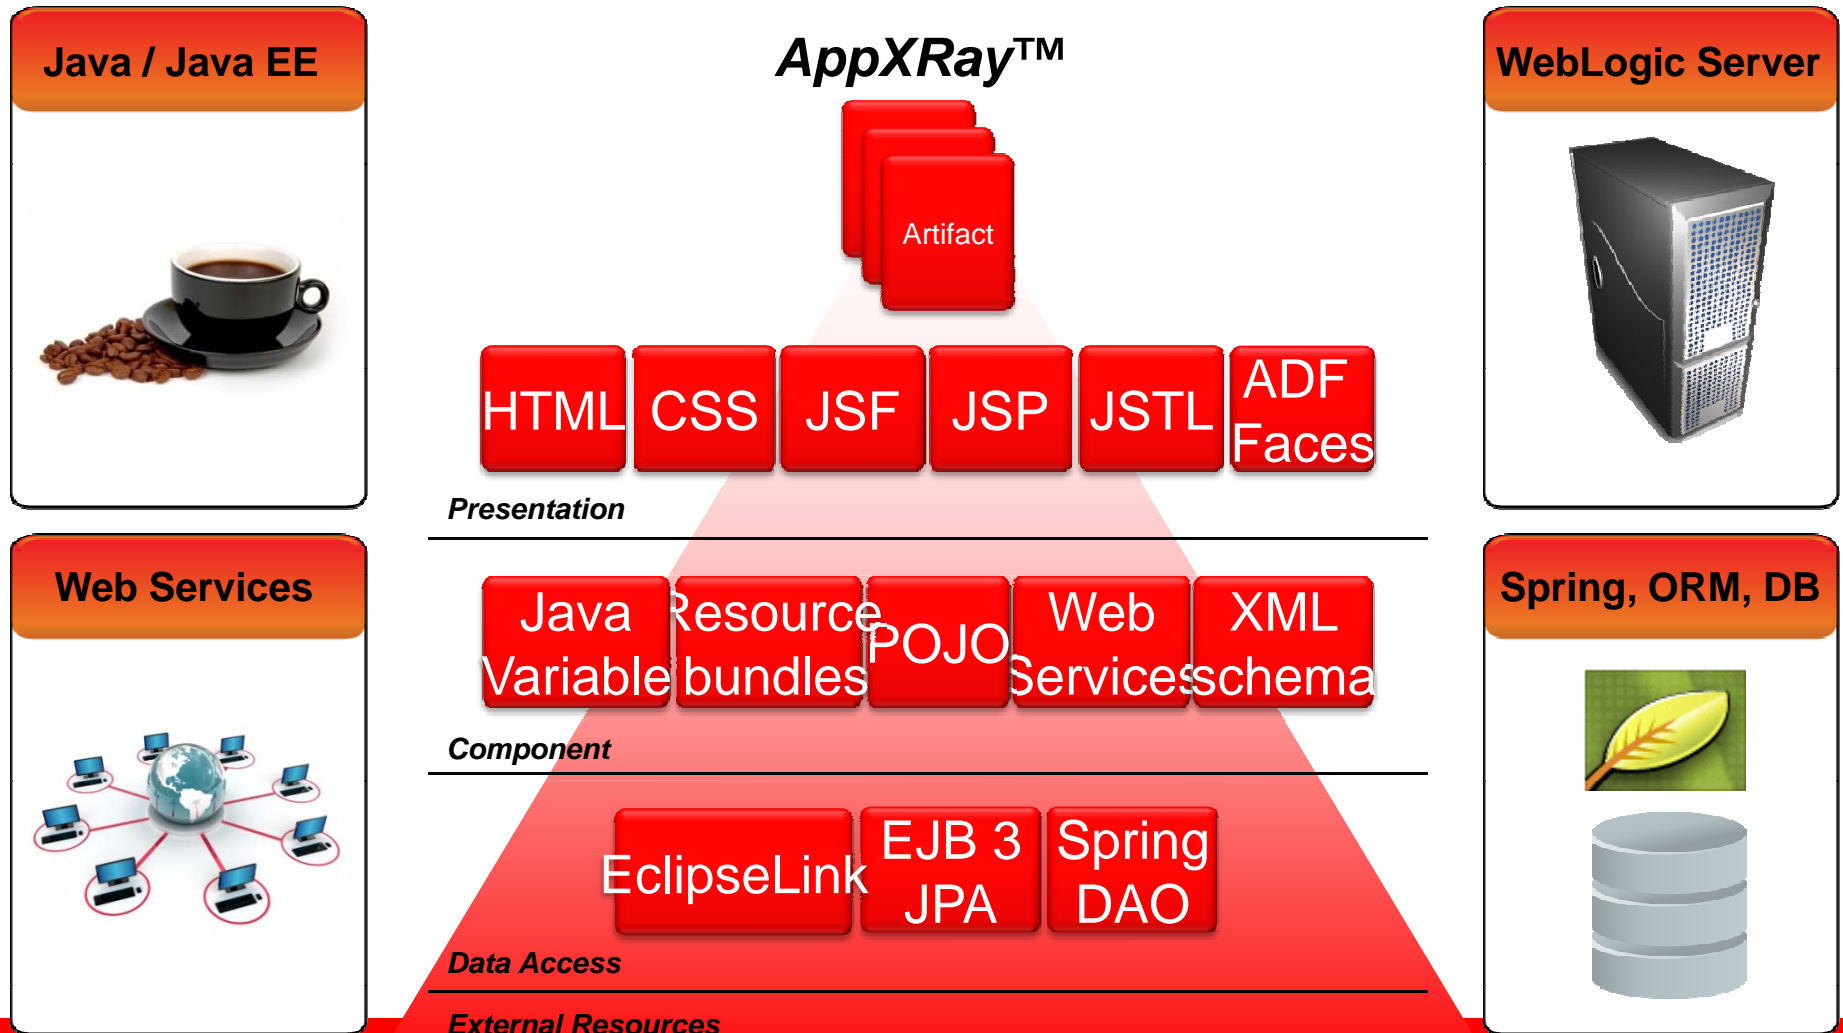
Java / Java EE

Web Services

AppXRay™

Artifact

HTML CSS JSF JSP JSTL ADF Faces

Presentation

Java Variable Resource bundles POJO Web Services XML schema

Component

EclipseLink EJB 3 JPA Spring DAO

Data Access

External Resources

WebLogic Server

Spring, ORM, DB